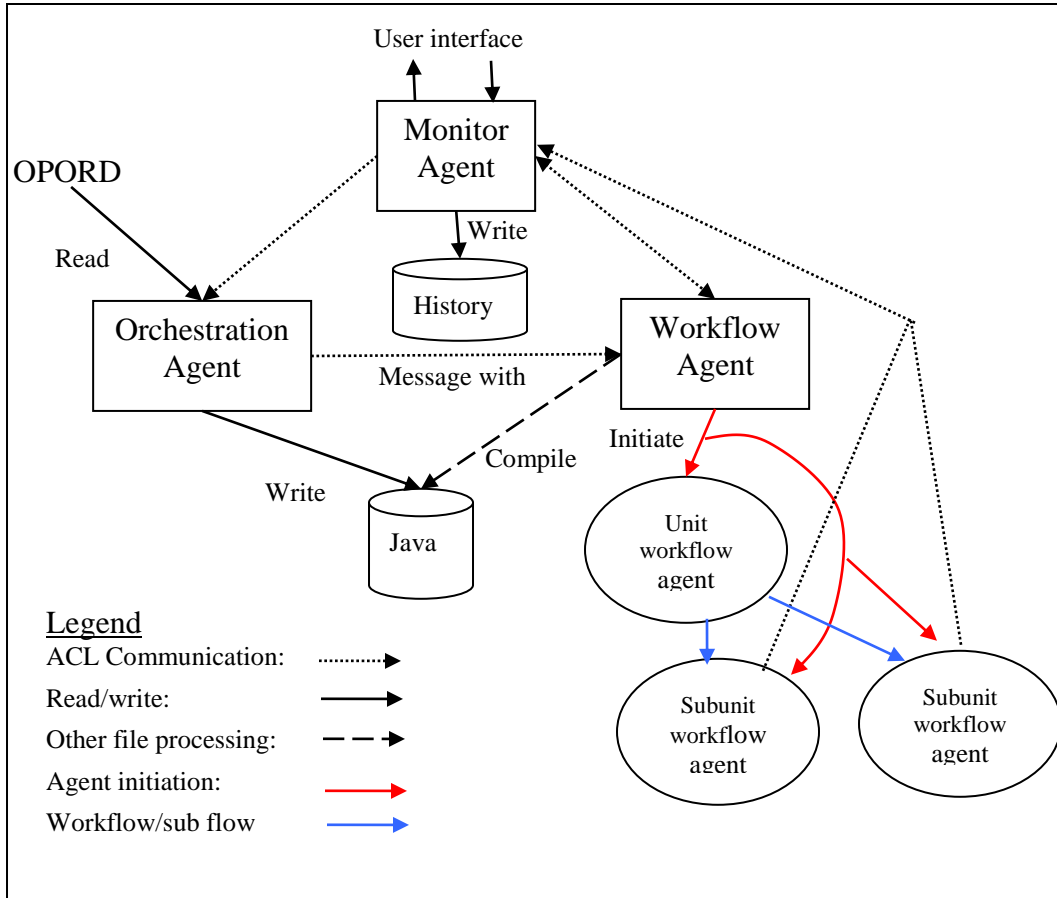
User interface

Monitor Agent

OPORD

Read

Write

History

Orchestration Agent

Workflow Agent

Message with

Initiate

Compile

Write

Java

Unit workflow agent

Legend

ACL Communication:

Read/write:

Other file processing:

Agent initiation:

Workflow/sub flow

Subunit workflow agent

Subunit workflow agent